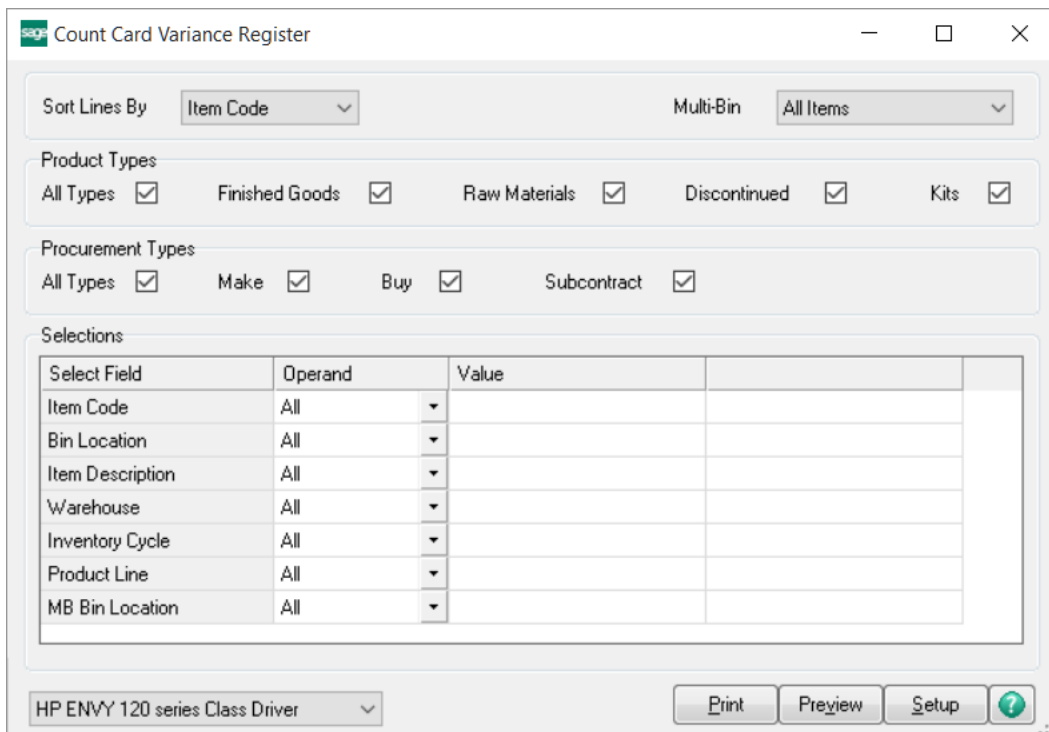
sage Count Card Variance Register

Sort Lines By Item Code

Multi-Bin All Items

Product Types

All Types ☑ Finished Goods ☑ Raw Materials ☑ Discontinued ☑ Kits ☑

Procurement Types

All Types ☑ Make ☑ Buy ☑ Subcontract ☑

Selections

| Select Field | Operand | Value | |
|---|---|---|---|
| Item Code | All | | |
| Bin Location | All | | |
| Item Description | All | | |
| Warehouse | All | | |
| Inventory Cycle | All | | |
| Product Line | All | | |
| MB Bin Location | All | | |

HP ENVY 120 series Class Driver

Print Preview Setup